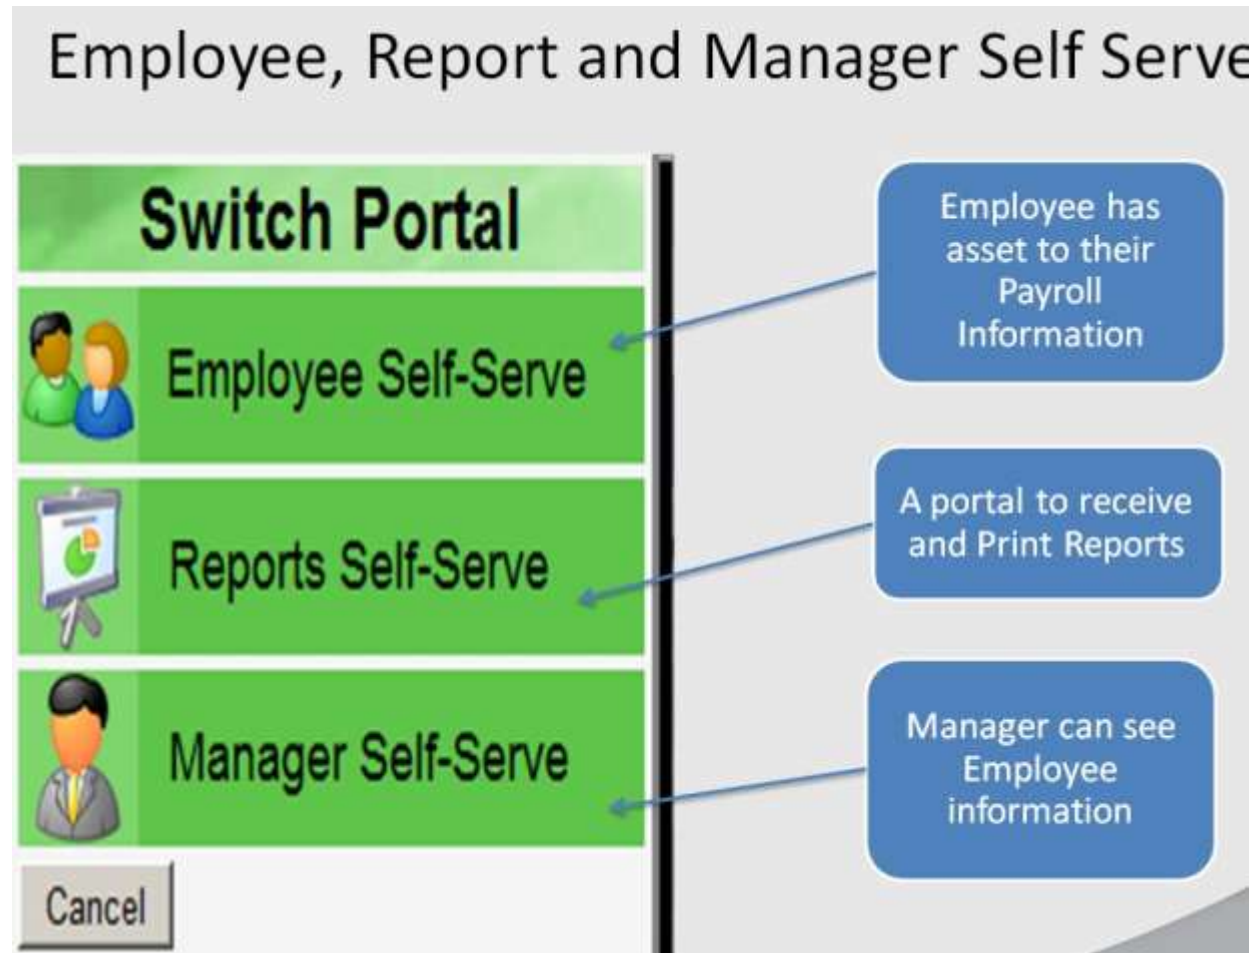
Employee, Report and Manager Self Serve

Switch Portal

Employee Self-Serve

Reports Self-Serve

Manager Self-Serve

Cancel

Employee has asset to their Payroll Information

A portal to receive and Print Reports

Manager can see Employee information